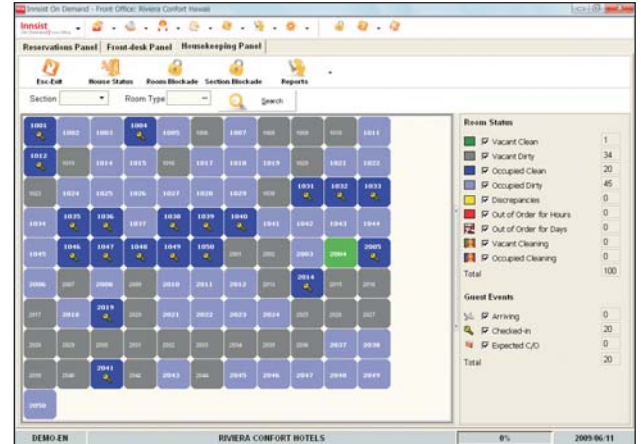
Innsist On Demand - Front Office: Riviera Confort Hawaii

Innsist

Reservations Panel | Front-desk Panel | Housekeeping Panel

Esc-Exit | House Status | Room Blockade | Section Blockade | Reports

Section | Room Type | Search

1001 1002 1003 1004 1005 1006 1007 1008 1009 1010 1011
1012 1013 1014 1015 1016 1017 1018 1019 1020 1021 1022
1023 1024 1025 1026 1027 1028 1029 1030 1031 1032 1033
1034 1035 1036 1037 1038 1039 1040 1041 1042 1043 1044
1045 1046 1047 1048 1049 1050 2001 2002 2003 2004 2005
2006 2007 2008 2009 2010 2011 2012 2013 2014 2015 2016
2017 2018 2019 2020 2021 2022 2023 2024 2025 2026 2027
2028 2029 2030 2031 2032 2033 2034 2035 2036 2037 2038
2039 2040 2041 2042 2043 2044 2045 2046 2047 2048 2049
2050

Room Status

| | |
|---|---|
| Vacant Clean | 1 |
| Vacant Dirty | 34 |
| Occupied Clean | 20 |
| Occupied Dirty | 45 |
| Discrepancies | 0 |
| Out of Order for Hours | 0 |
| Out of Order for Days | 0 |
| Vacant Cleaning | 0 |
| Occupied Cleaning | 0 |
| Total | 100 |

Guest Events

| | |
|---|---|
| Arriving | 0 |
| Checked-in | 20 |
| Expected C/O | 0 |
| Total | 20 |

DEMO-EN | RIVIERA CONFORT HOTELS | 0% | 2009/06/11